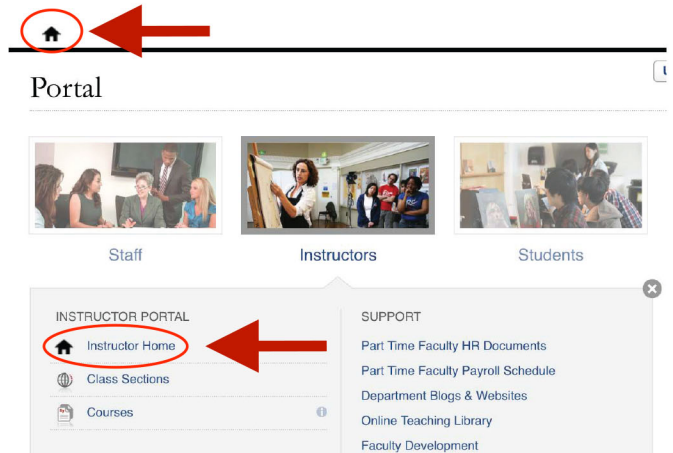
Portal

Staff

Instructors

Students

INSTRUCTOR PORTAL

Instructor Home

Class Sections

Courses

SUPPORT

Part Time Faculty HR Documents

Part Time Faculty Payroll Schedule

Department Blogs & Websites

Online Teaching Library

Faculty Development